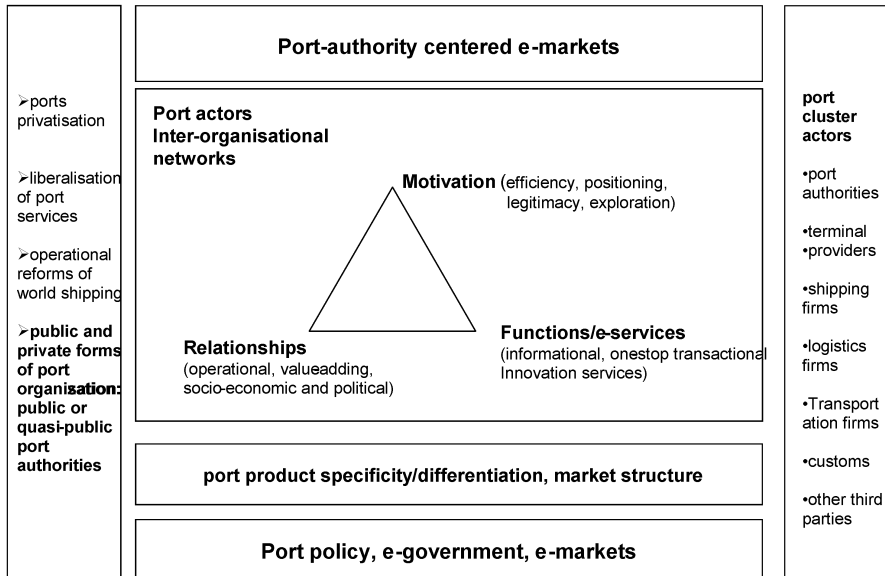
➢ports privatisation

➢liberalisation of port services

➢operational reforms of world shipping

➢**public and private forms of port organisation: public or quasi-public port authorities**

**Port-authority centered e-markets**

**Port actors Inter-organisational networks**

**Motivation** (efficiency, positioning, legitimacy, exploration)

**Relationships** (operational, valueadding, socio-economic and political)

**Functions/e-services** (informational, onestop transactional Innovation services)

**port product specificity/differentiation, market structure**

**Port policy, e-government, e-markets**

**port cluster actors**

•port authorities

•terminal
•providers

•shipping firms

•logistics firms

•Transportation firms

•customs

•other third parties